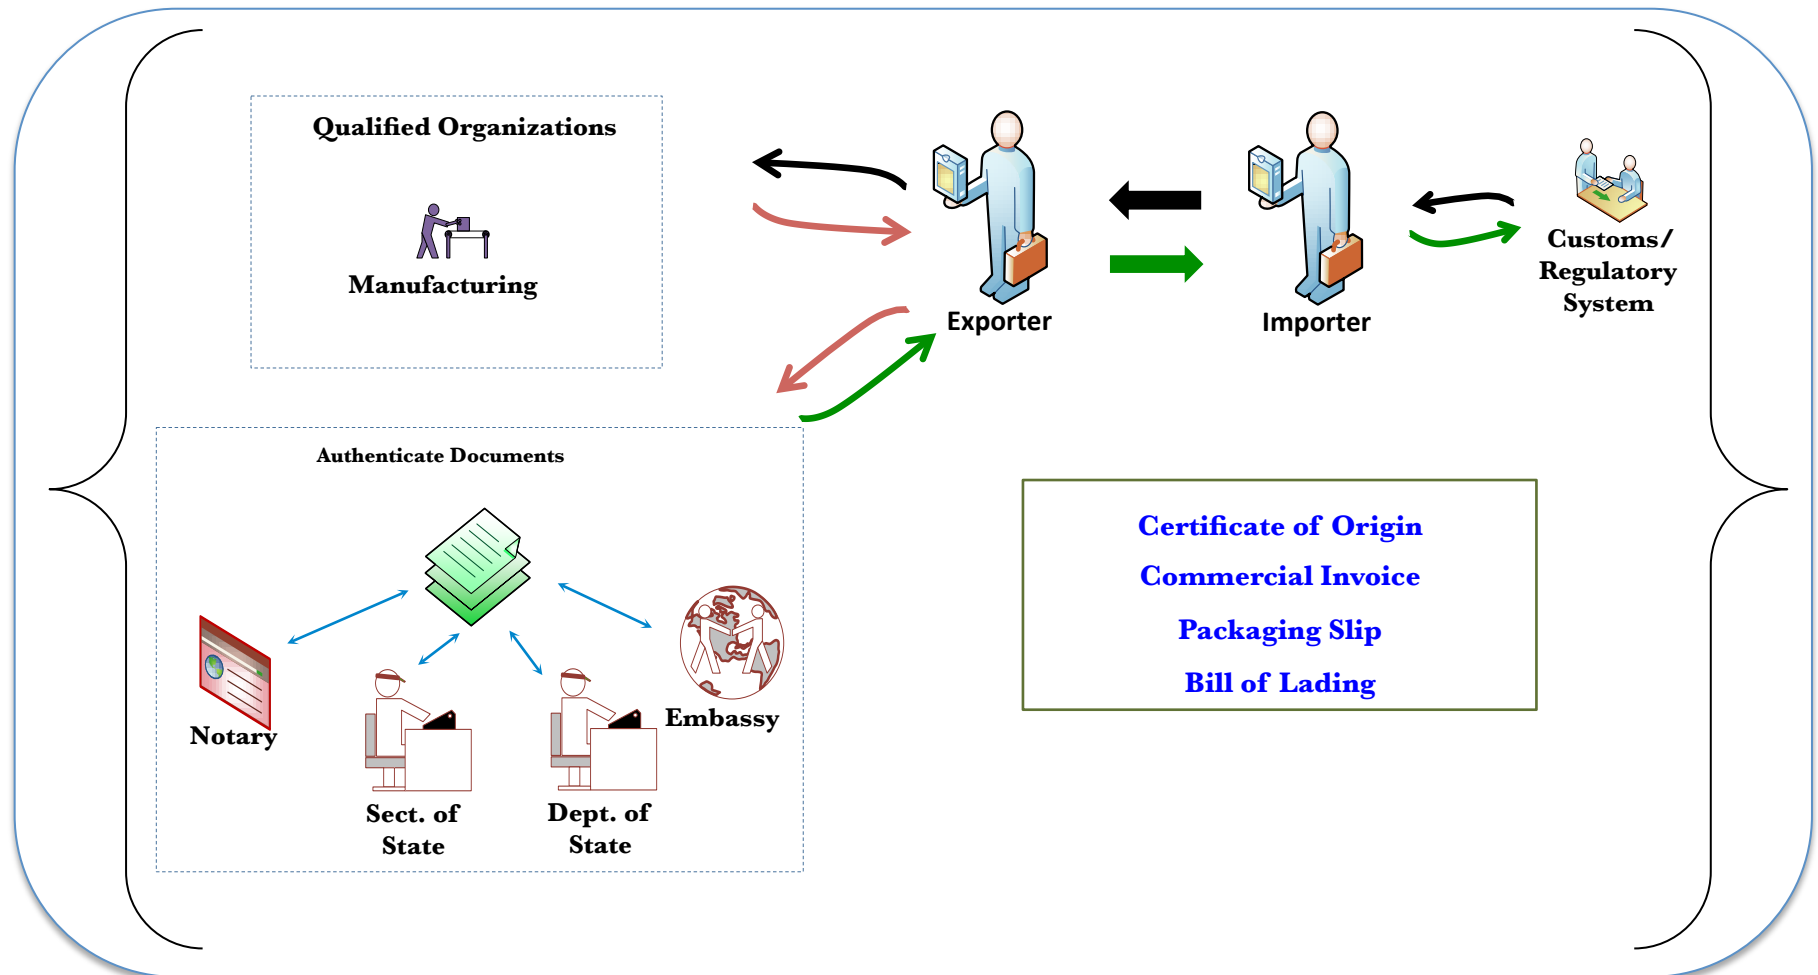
Qualified Organizations

Manufacturing

Exporter

Importer

Customs/ Regulatory System

Authenticate Documents

Notary

Sect. of State

Dept. of State

Embassy

Certificate of Origin

Commercial Invoice

Packaging Slip

Bill of Lading